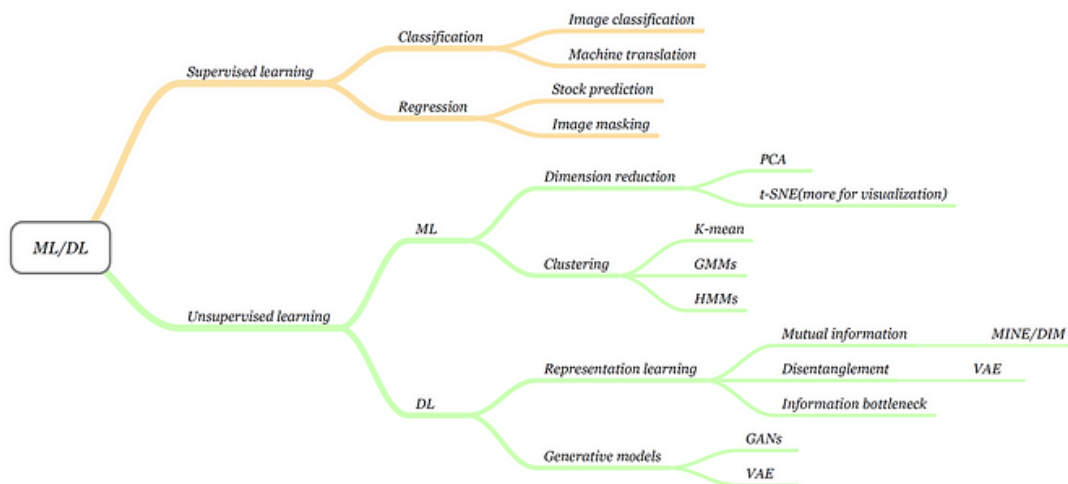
ML/DL

Supervised learning
Classification
Image classification
Machine translation
Regression
Stock prediction
Image masking

Unsupervised learning
ML
Dimension reduction
PCA
t-SNE(more for visualization)
Clustering
K-mean
GMMs
HMMs
DL
Representation learning
Mutual information
MINE/DIM
Disentanglement
VAE
Information bottleneck
Generative models
GANs
VAE